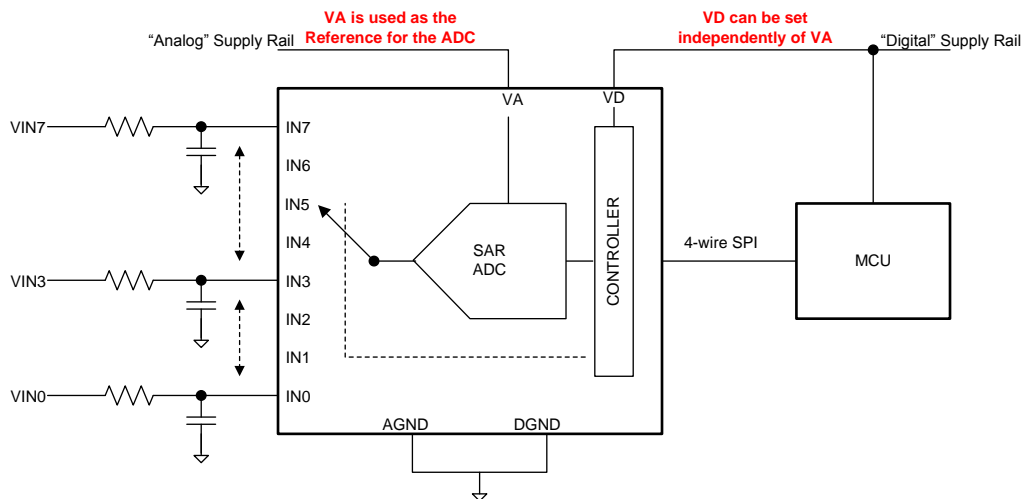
VA is used as the Reference for the ADC

VD can be set independently of VA

"Analog" Supply Rail

"Digital" Supply Rail

VA

VD

VIN7

VIN3

VIN0

IN7

IN6

IN5

IN4

IN3

IN2

IN1

IN0

SAR ADC

CONTROLLER

4-wire SPI

MCU

AGND

DGND